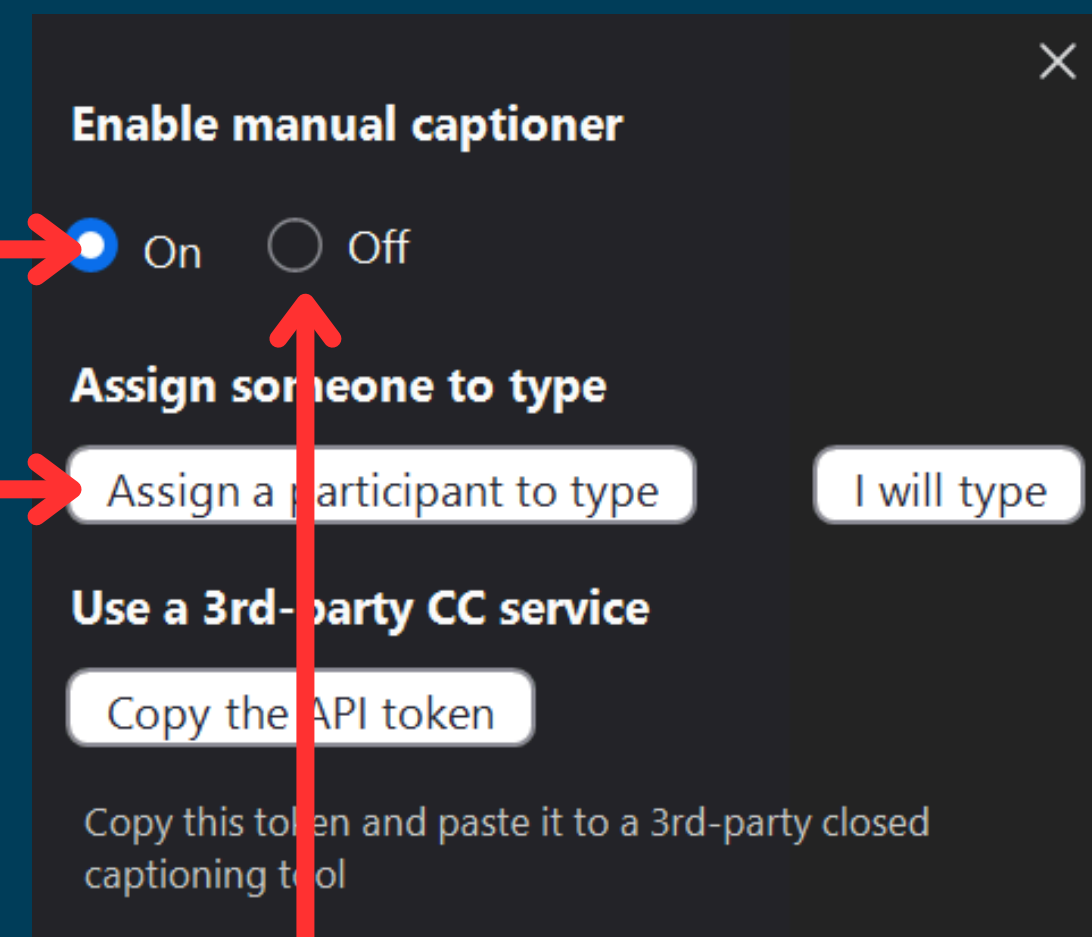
Enable manual captioner

On Off

Assign someone to type

Assign a participant to type

I will type

Use a 3rd-party CC service

Copy the API token

Copy this token and paste it to a 3rd-party closed captioning tool